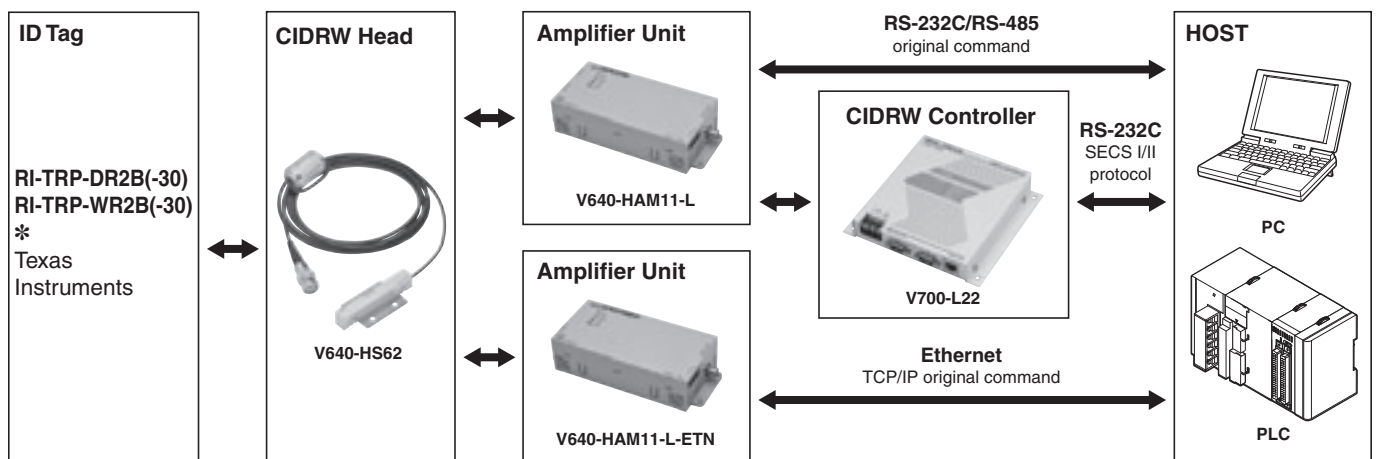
ID Tag

RI-TRP-DR2B(-30)
RI-TRP-WR2B(-30)
*
Texas Instruments

CIDRW Head

V640-HS62

Amplifier Unit

V640-HAM11-L

Amplifier Unit

V640-HAM11-L-ETN

RS-232C/RS-485
original command

CIDRW Controller

V700-L22

RS-232C
SECS I/II
protocol

Ethernet
TCP/IP original command

HOST

PC

PLC